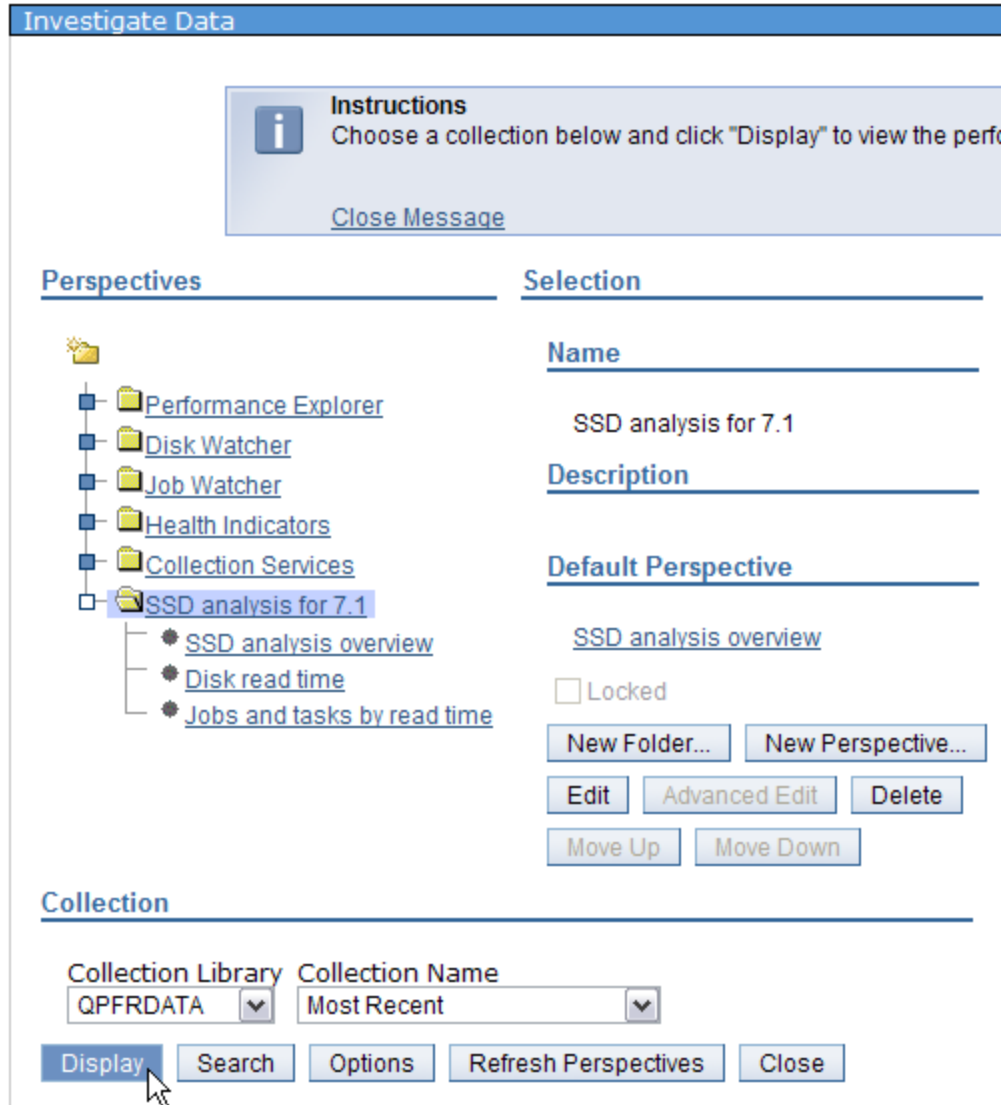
Investigate Data

Instructions
Choose a collection below and click "Display" to view the perfo

Close Message

Perspectives

Performance Explorer
Disk Watcher
Job Watcher
Health Indicators
Collection Services
SSD analysis for 7.1
SSD analysis overview
Disk read time
Jobs and tasks by read time

Selection

Name

SSD analysis for 7.1

Description

Default Perspective

SSD analysis overview

Locked

New Folder... New Perspective...

Edit Advanced Edit Delete

Move Up Move Down

Collection

Collection Library
QPFRDATA

Collection Name
Most Recent

Display Search Options Refresh Perspectives Close